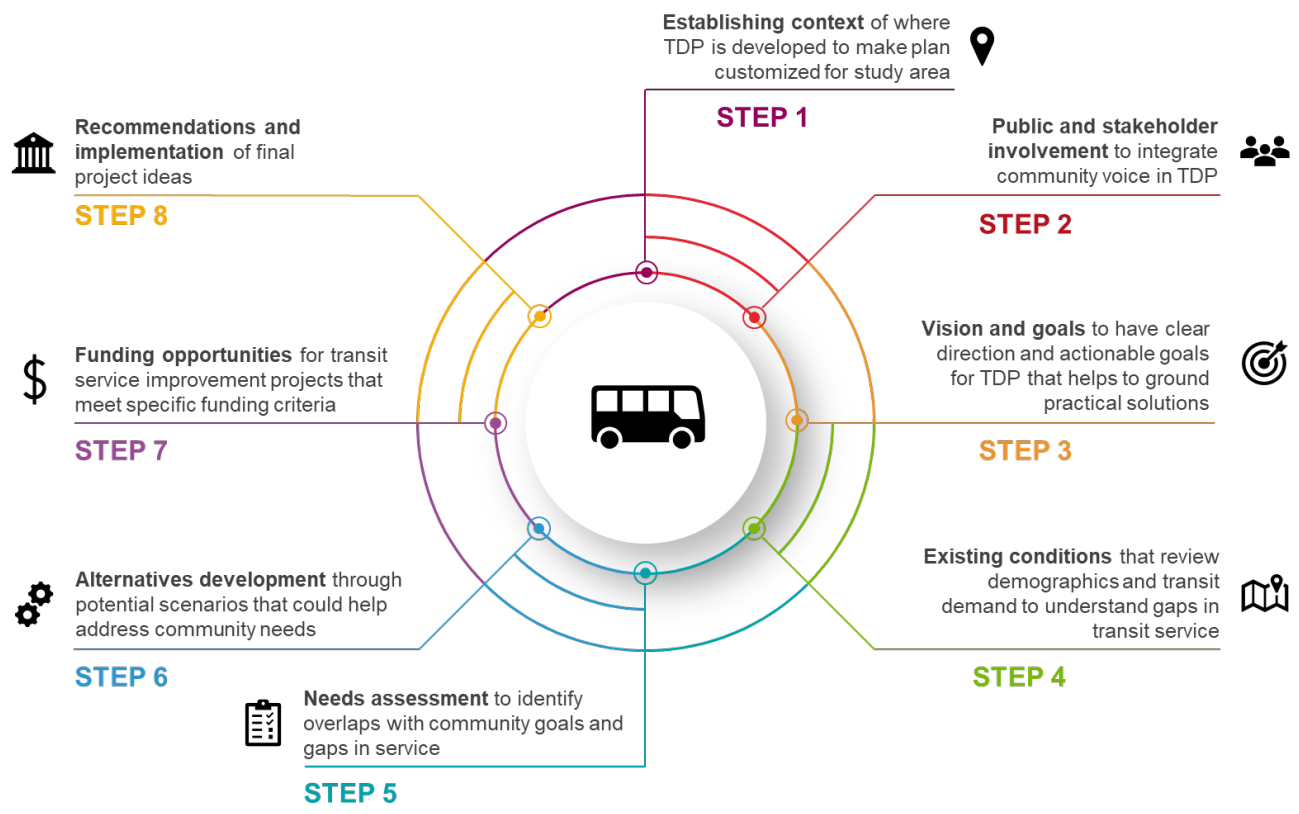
**Establishing context** of where TDP is developed to make plan customized for study area

STEP 1

**Recommendations and implementation** of final project ideas

STEP 8

**Public and stakeholder involvement** to integrate community voice in TDP

STEP 2

**Vision and goals** to have clear direction and actionable goals for TDP that helps to ground practical solutions

STEP 3

**Funding opportunities** for transit service improvement projects that meet specific funding criteria

STEP 7

**Existing conditions** that review demographics and transit demand to understand gaps in transit service

STEP 4

**Alternatives development** through potential scenarios that could help address community needs

STEP 6

**Needs assessment** to identify overlaps with community goals and gaps in service

STEP 5